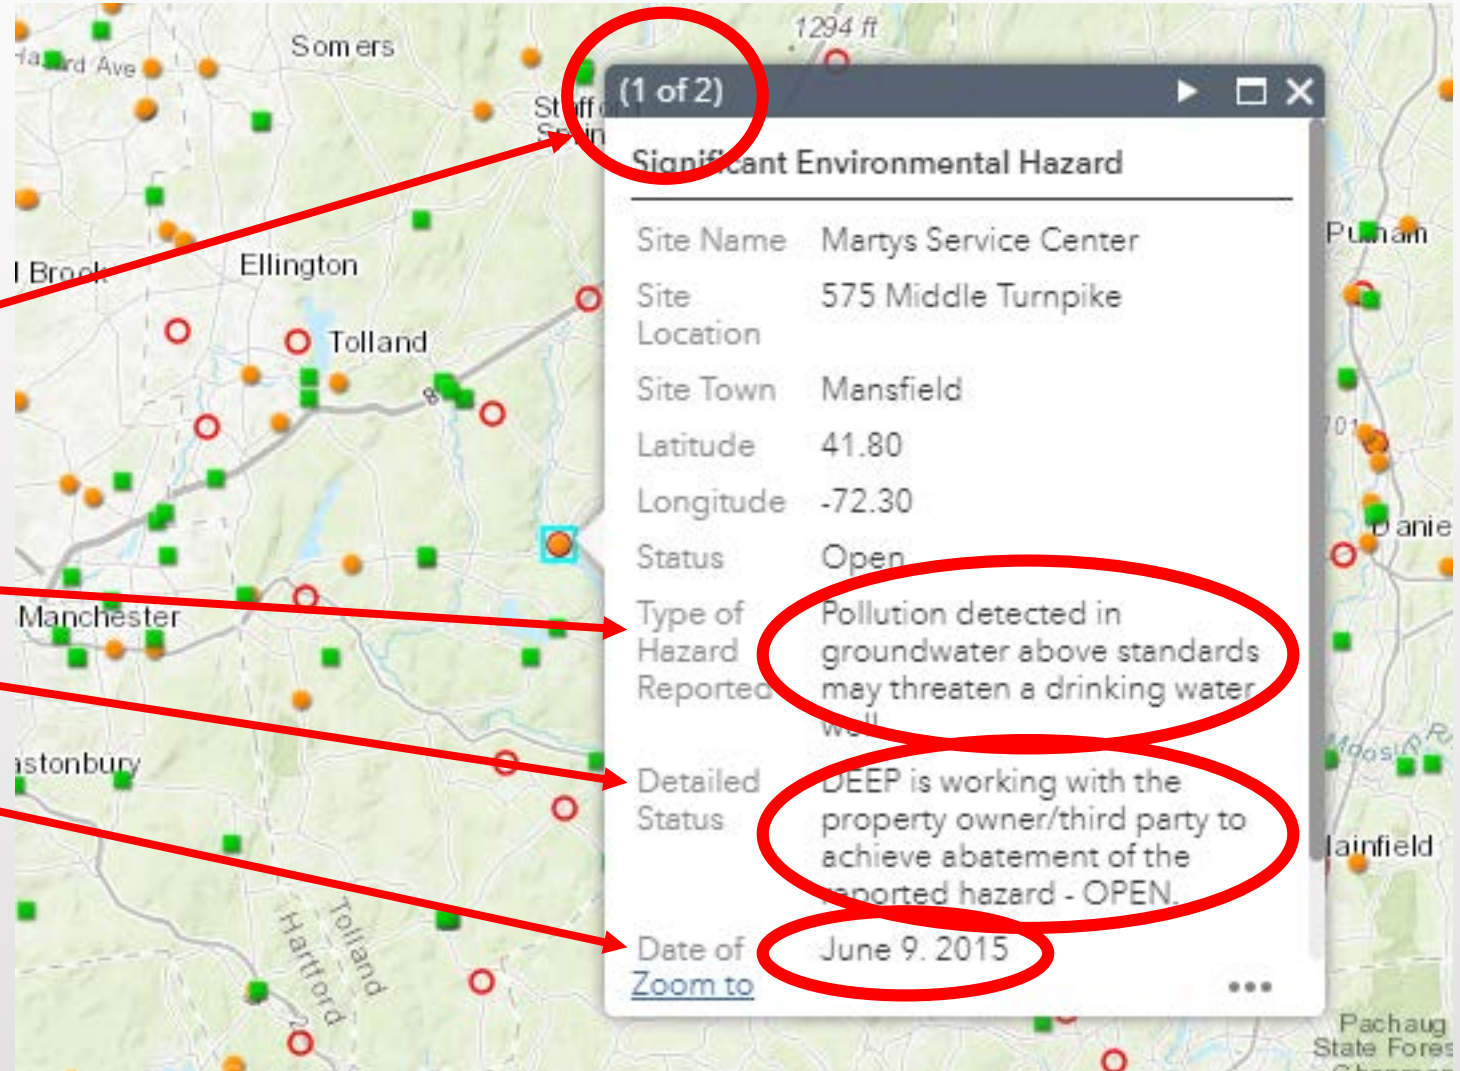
1294 ft

Ha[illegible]rd Ave

Somers

St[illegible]

l Brook

Ellington

Tolland

Manchester

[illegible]stonbury

Tolland

Hartford

Putnam

Danie

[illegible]ainfield

Pachaug State Fores

(1 of 2)

Significant Environmental Hazard

| | |
|---|---|
| Site Name | Martys Service Center |
| Site Location | 575 Middle Turnpike |
| Site Town | Mansfield |
| Latitude | 41.80 |
| Longitude | -72.30 |
| Status | Open |
| Type of Hazard Reported | Pollution detected in groundwater above standards may threaten a drinking water well |
| Detailed Status | DEEP is working with the property owner/third party to achieve abatement of the reported hazard - OPEN. |
| Date of | June 9, 2015 |

Zoom to

•••